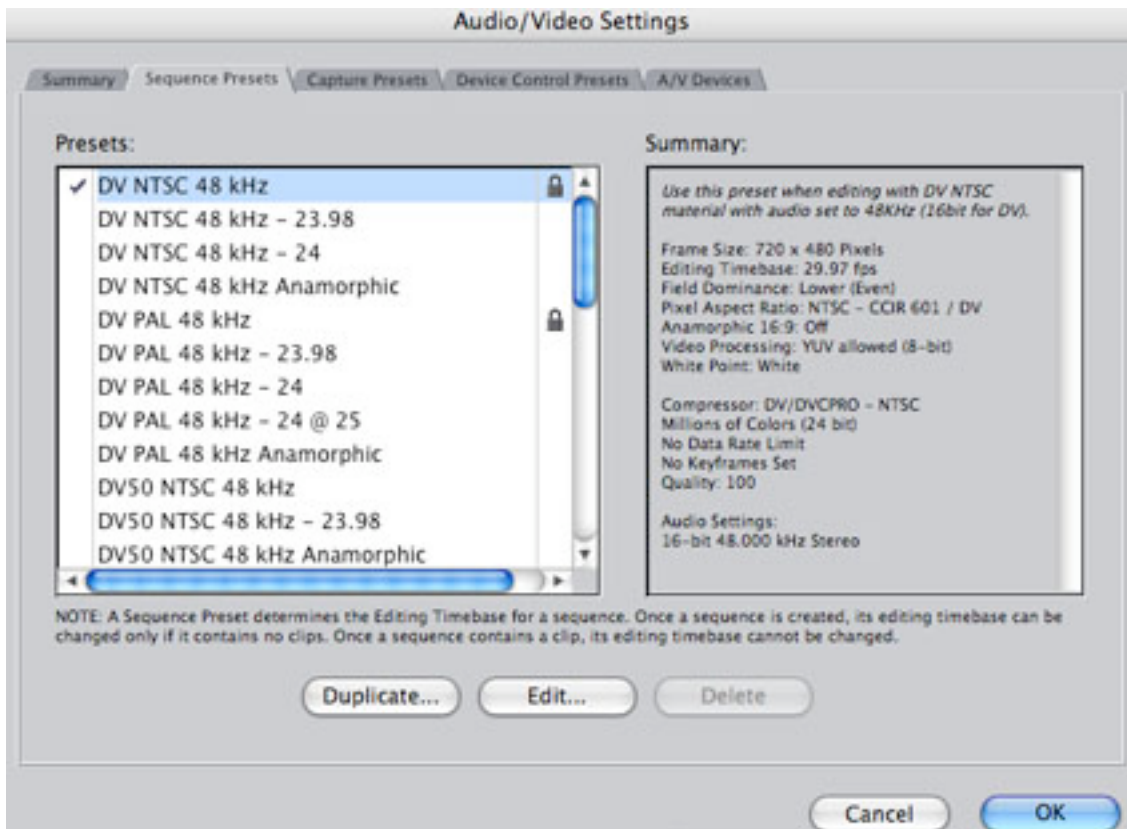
Audio/Video Settings

Summary | Sequence Presets | Capture Presets | Device Control Presets | A/V Devices

Presets:

✓ DV NTSC 48 kHz
DV NTSC 48 kHz - 23.98
DV NTSC 48 kHz - 24
DV NTSC 48 kHz Anamorphic
DV PAL 48 kHz
DV PAL 48 kHz - 23.98
DV PAL 48 kHz - 24
DV PAL 48 kHz - 24 @ 25
DV PAL 48 kHz Anamorphic
DV50 NTSC 48 kHz
DV50 NTSC 48 kHz - 23.98
DV50 NTSC 48 kHz Anamorphic

Summary:

Use this preset when editing with DV NTSC material with audio set to 48KHz (16bit for DV).

Frame Size: 720 x 480 Pixels
Editing Timebase: 29.97 fps
Field Dominance: Lower (Even)
Pixel Aspect Ratio: NTSC - CCIR 601 / DV
Anamorphic 16:9: Off
Video Processing: YUV allowed (8-bit)
White Point: White

Compressor: DV/DVCPRO - NTSC
Millions of Colors (24 bit)
No Data Rate Limit
No Keyframes Set
Quality: 100

Audio Settings:
16-bit 48.000 kHz Stereo

NOTE: A Sequence Preset determines the Editing Timebase for a sequence. Once a sequence is created, its editing timebase can be changed only if it contains no clips. Once a sequence contains a clip, its editing timebase cannot be changed.

Duplicate... Edit... Delete

Cancel OK